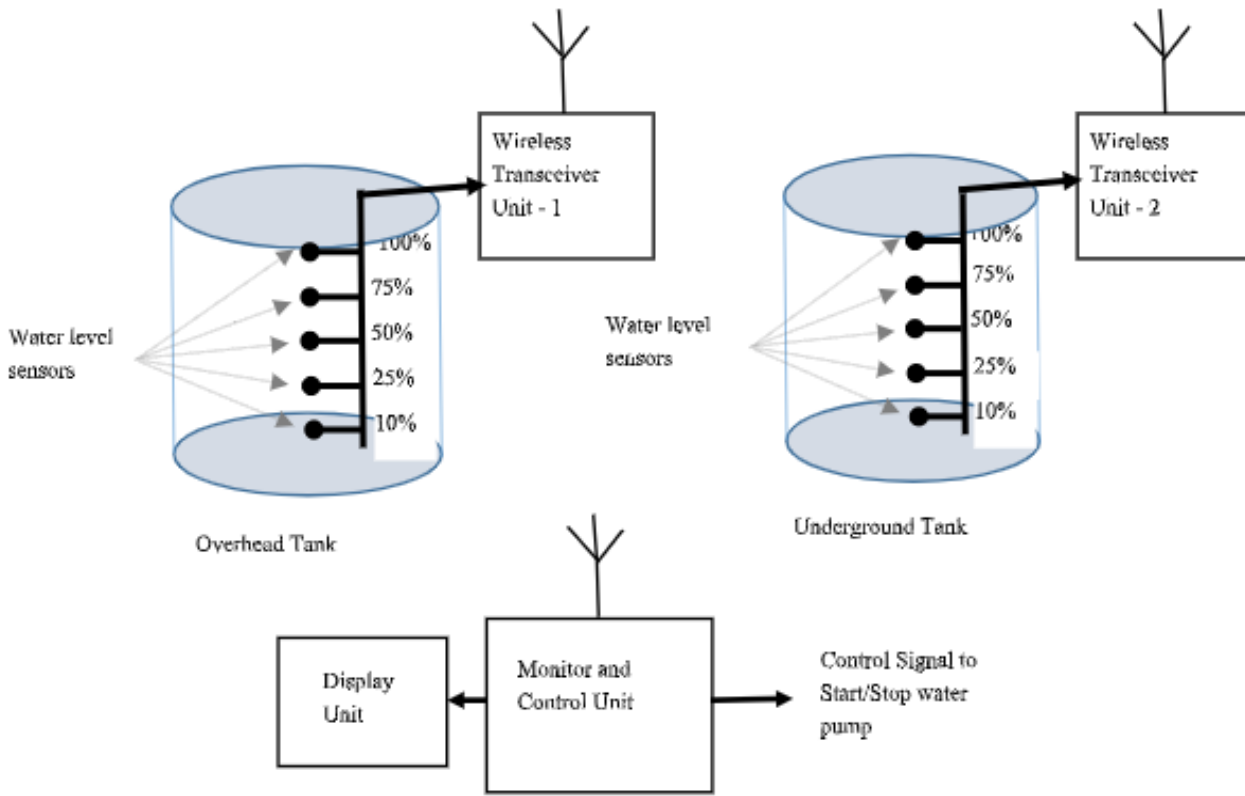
Wireless Transceiver Unit - 1

100%
75%
50%
25%
10%

Water level sensors

Overhead Tank

Wireless Transceiver Unit - 2

100%
75%
50%
25%
10%

Water level sensors

Underground Tank

Display Unit

Monitor and Control Unit

Control Signal to Start/Stop water pump